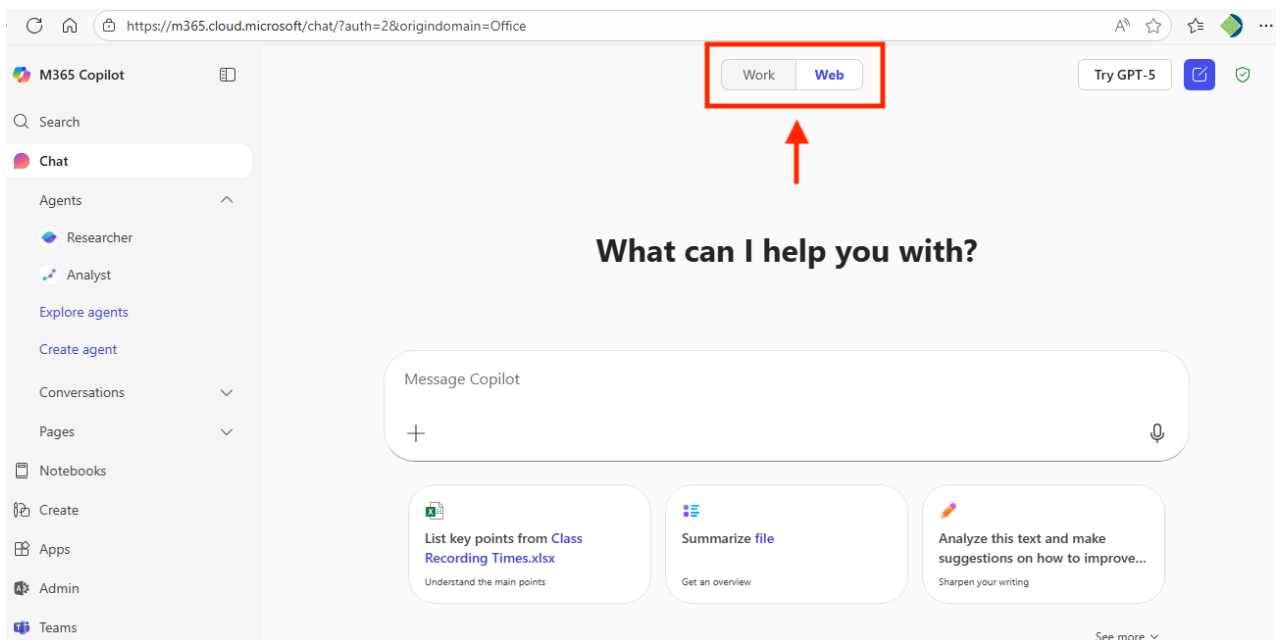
https://m365.cloud.microsoft/chat/?auth=2&origindomain=Office

M365 Copilot

Search

Chat

Agents

Researcher

Analyst

Explore agents

Create agent

Conversations

Pages

Notebooks

Create

Apps

Admin

Teams

Work Web

Try GPT-5

What can I help you with?

Message Copilot

List key points from Class Recording Times.xlsx
Understand the main points

Summarize file
Get an overview

Analyze this text and make suggestions on how to improve...
Sharpen your writing

See more